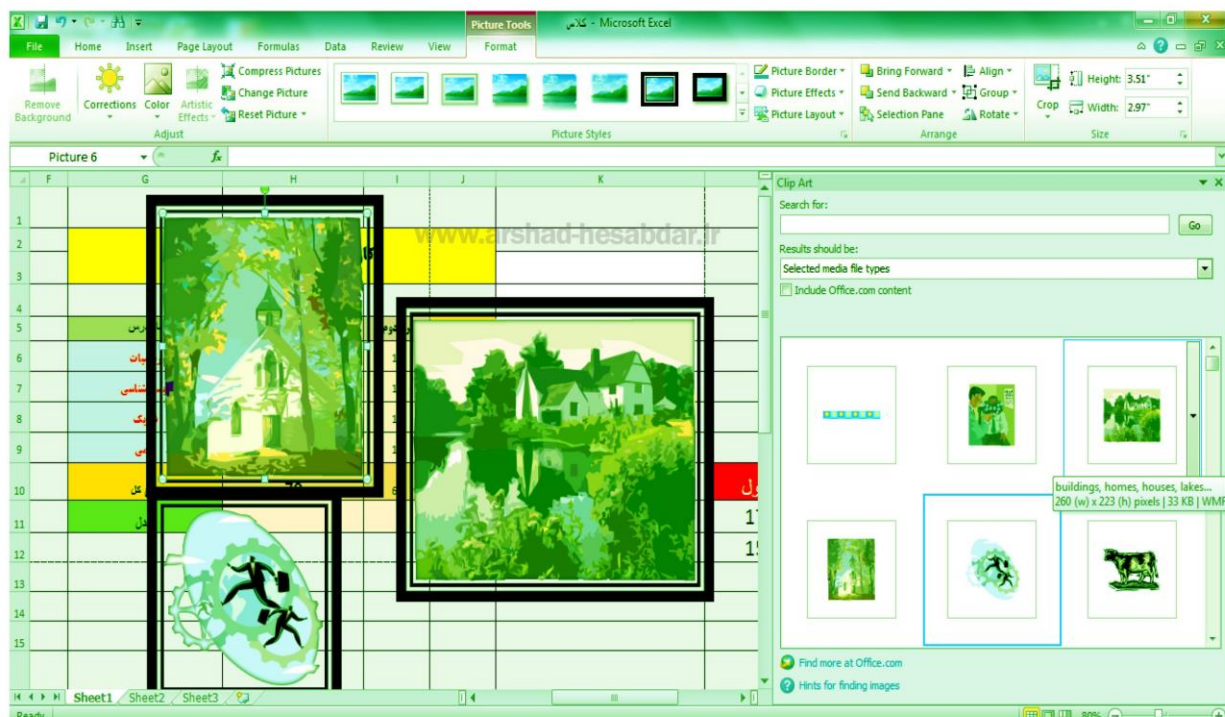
Picture Tools
کلاس - Microsoft Excel
File Home Insert Page Layout Formulas Data Review View Format
Remove Background
Corrections Color Artistic Effects
Compress Pictures
Change Picture
Reset Picture
Adjust
Picture Styles
Picture Border
Picture Effects
Picture Layout
Bring Forward
Send Backward
Selection Pane
Align
Group
Rotate
Arrange
Crop
Height: 3.51"
Width: 2.97"
Size
Picture 6
$f_x$
F G H I J K
www.arshad-hesabdar.ir
Clip Art
Search for:
Go
Results should be:
Selected media file types
Include Office.com content
buildings, homes, houses, lakes...
260 (w) x 223 (h) pixels | 33 KB | WMF
Find more at Office.com
Hints for finding images
Sheet1 Sheet2 Sheet3
Ready